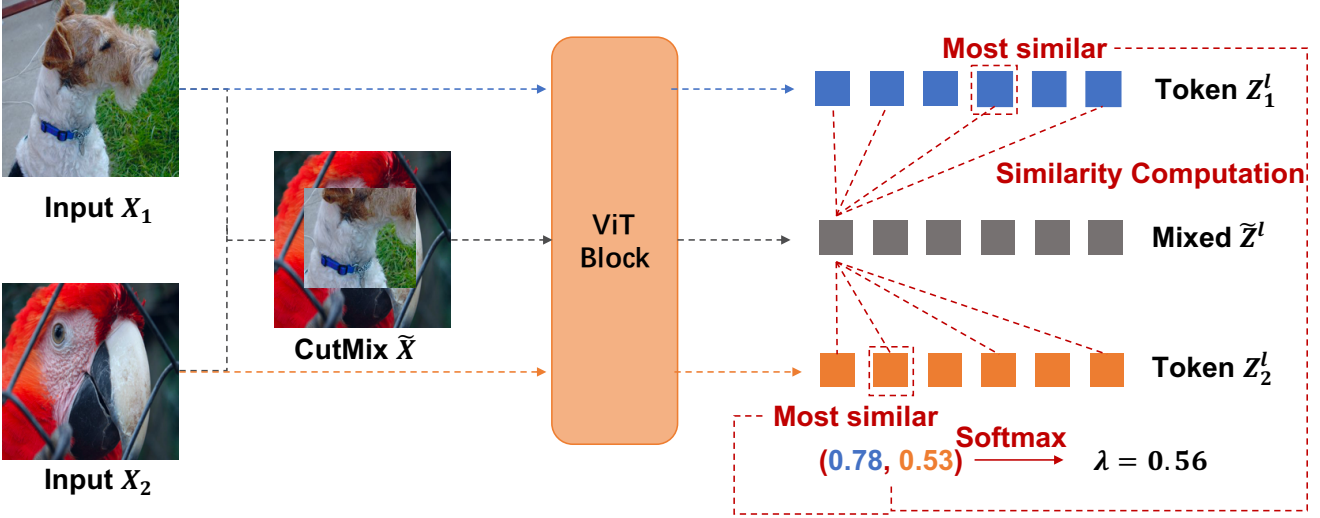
Input $X_1$

CutMix $\widetilde{X}$

Input $X_2$

ViT Block

Most similar

Token $Z_1^l$

Similarity Computation

Mixed $\widetilde{Z}^l$

Token $Z_2^l$

Most similar

Softmax

(0.78, 0.53) $\lambda = 0.56$